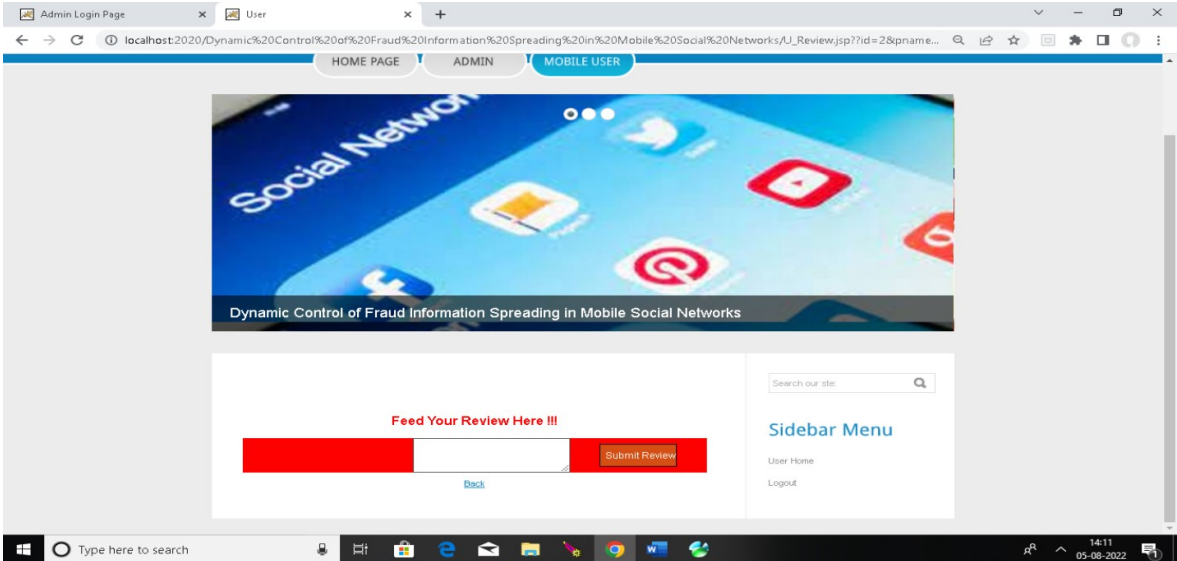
Admin Login Page
User
localhost:2020/Dynamic%20Control%20of%20Fraud%20Information%20Spreading%20in%20Mobile%20Social%20Networks/U_Review.jsp??id=2&pname...

HOME PAGE
ADMIN
MOBILE USER

Social Network

Dynamic Control of Fraud Information Spreading in Mobile Social Networks

Feed Your Review Here !!!

Submit Review

Back

Search our ste

Sidebar Menu

User Home

Logout

Type here to search

14:11
05-08-2022